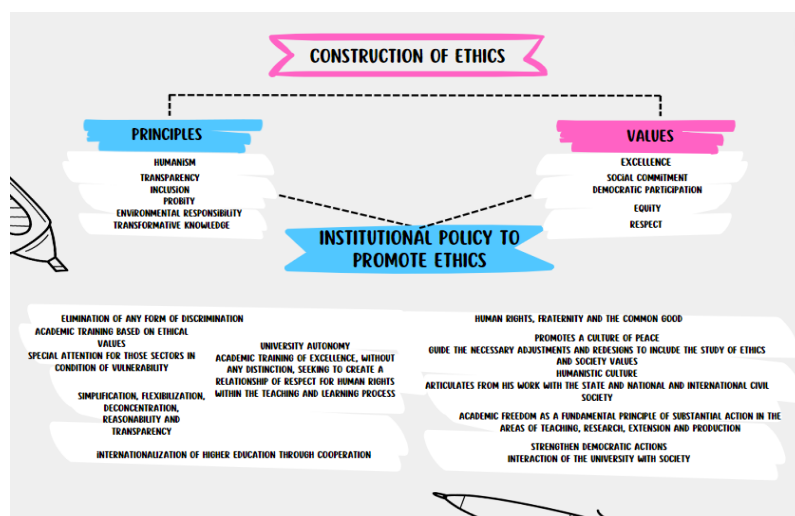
CONSTRUCTION OF ETHICS

PRINCIPLES

HUMANISM
TRANSPARENCY
INCLUSION
PROBITY
ENVIRONMENTAL RESPONSIBILITY
TRANSFORMATIVE KNOWLEDGE

VALUES

EXCELLENCE
SOCIAL COMMITMENT
DEMOCRATIC PARTICIPATION
EQUITY
RESPECT

INSTITUTIONAL POLICY TO PROMOTE ETHICS

ELIMINATION OF ANY FORM OF DISCRIMINATION
ACADEMIC TRAINING BASED ON ETHICAL VALUES
SPECIAL ATTENTION FOR THOSE SECTORS IN CONDITION OF VULNERABILITY

UNIVERSITY AUTONOMY
ACADEMIC TRAINING OF EXCELLENCE, WITHOUT ANY DISTINCTION, SEEKING TO CREATE A RELATIONSHIP OF RESPECT FOR HUMAN RIGHTS WITHIN THE TEACHING AND LEARNING PROCESS

SIMPLIFICATION, FLEXIBILIZATION, DECONCENTRATION, REASONABILITY AND TRANSPARENCY

INTERNATIONALIZATION OF HIGHER EDUCATION THROUGH COOPERATION

HUMAN RIGHTS, FRATERNITY AND THE COMMON GOOD

PROMOTES A CULTURE OF PEACE
GUIDE THE NECESSARY ADJUSTMENTS AND REDESIGNS TO INCLUDE THE STUDY OF ETHICS AND SOCIETY VALUES
HUMANISTIC CULTURE
ARTICULATES FROM HIS WORK WITH THE STATE AND NATIONAL AND INTERNATIONAL CIVIL SOCIETY

ACADEMIC FREEDOM AS A FUNDAMENTAL PRINCIPLE OF SUBSTANTIAL ACTION IN THE AREAS OF TEACHING, RESEARCH, EXTENSION AND PRODUCTION

STRENGTHEN DEMOCRATIC ACTIONS
INTERACTION OF THE UNIVERSITY WITH SOCIETY